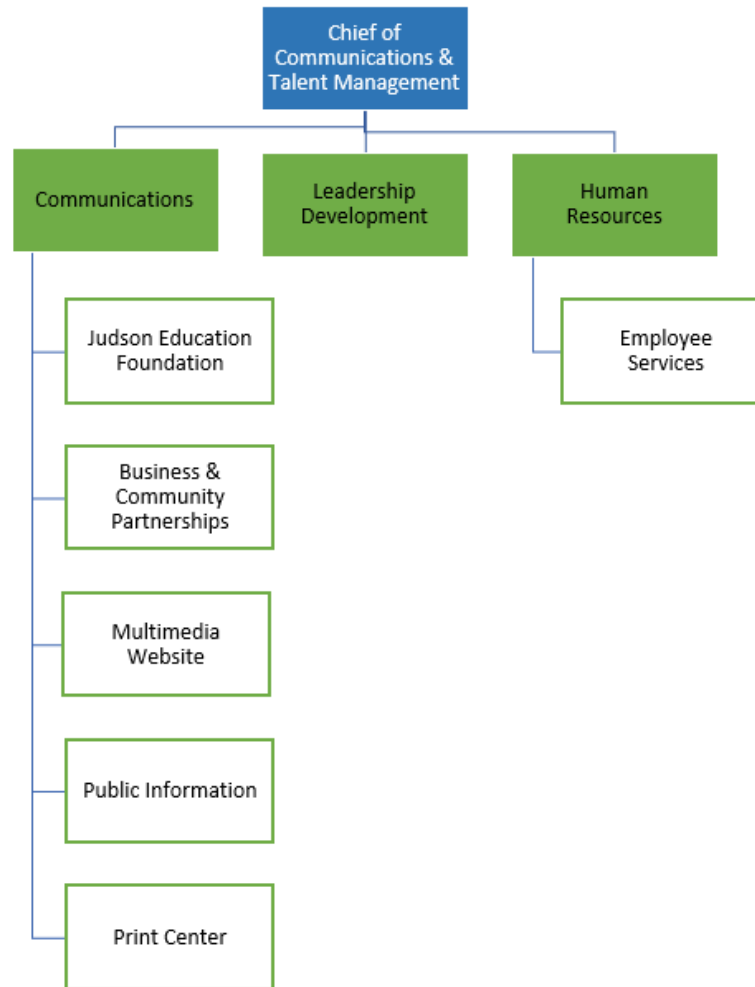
Chief of Communications & Talent Management

Communications

Leadership Development

Human Resources

Judson Education Foundation

Business & Community Partnerships

Multimedia Website

Public Information

Print Center

Employee Services